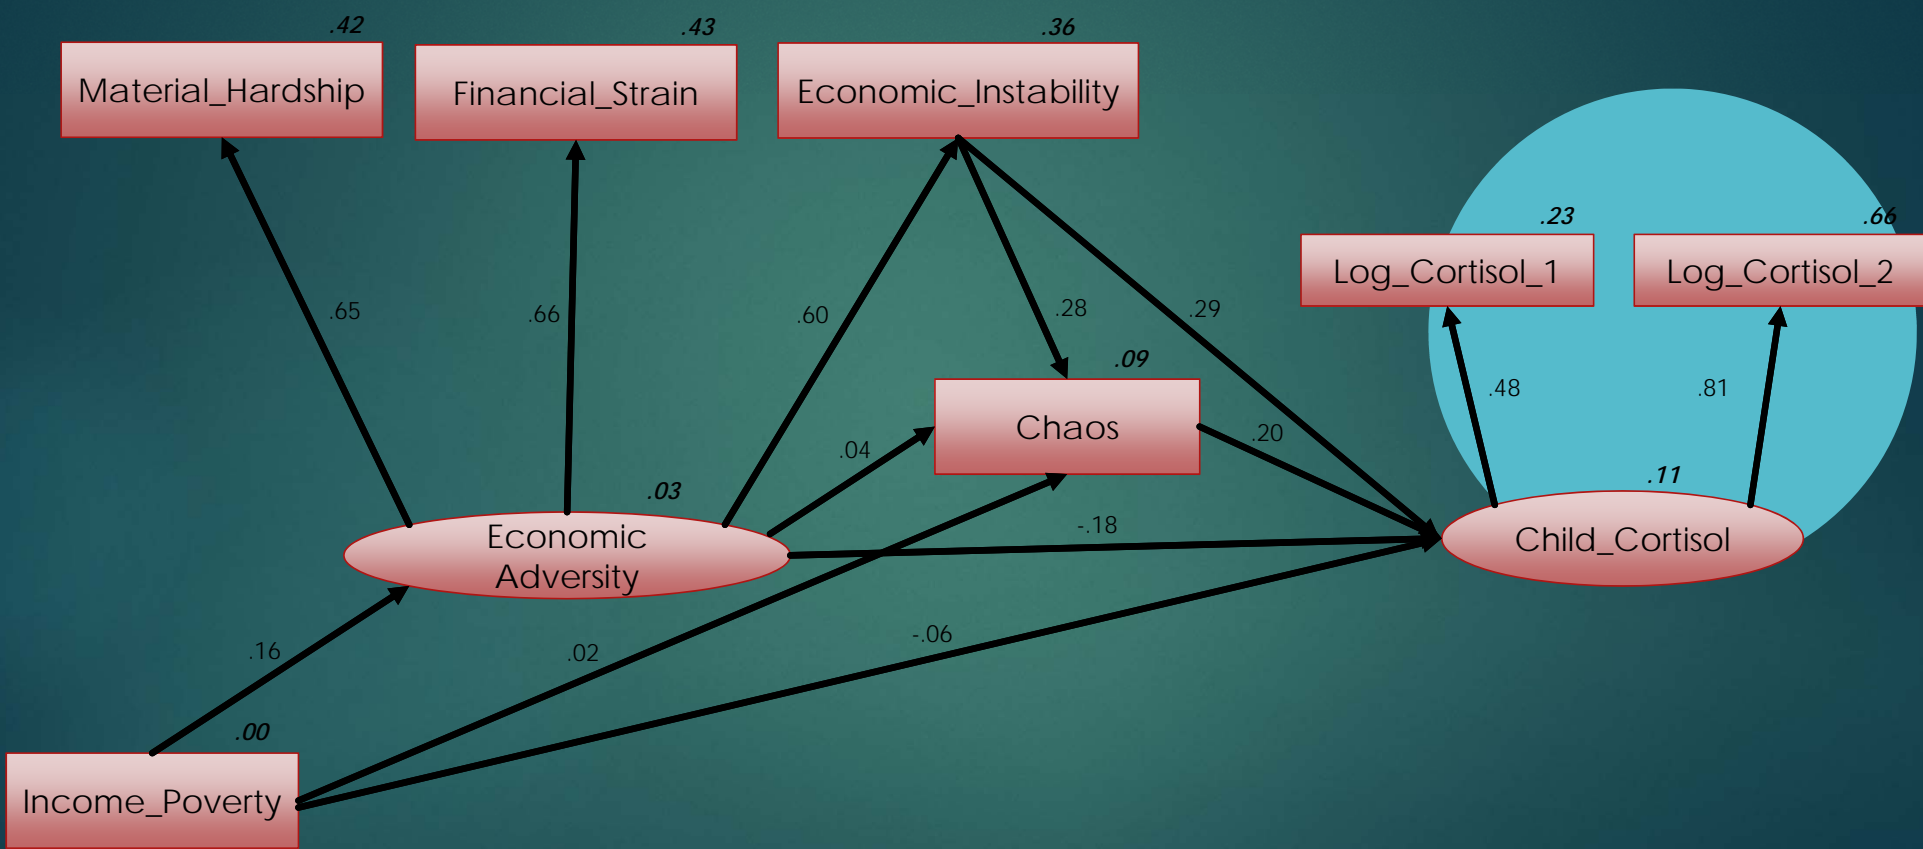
.42
Material_Hardship

.43
Financial_Strain

.36
Economic_Instability

.23
Log_Cortisol_1

.66
Log_Cortisol_2

.65

.66

.60

.28

.29

.48

.81

.09
Chaos

.04

.20

.03
Economic Adversity

-.18

.11
Child_Cortisol

.16

.02

-.06

.00
Income_Poverty